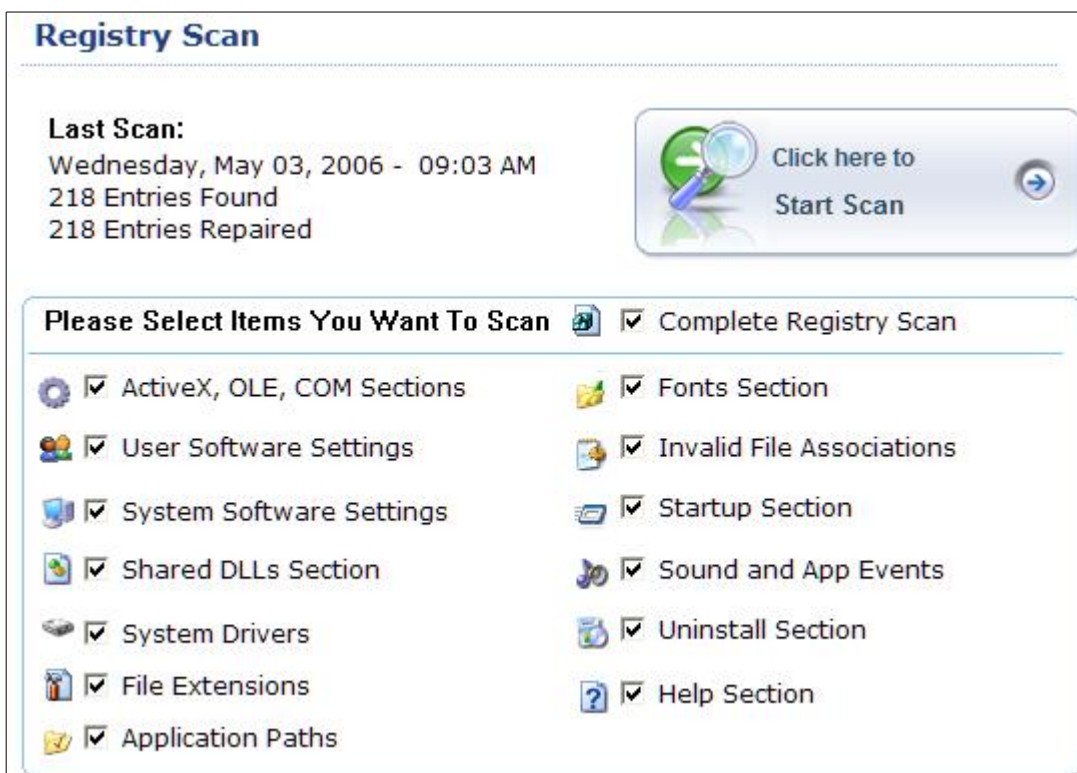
Registry Scan

Last Scan:
Wednesday, May 03, 2006 - 09:03 AM
218 Entries Found
218 Entries Repaired

Click here to
Start Scan

Please Select Items You Want To Scan

☑ Complete Registry Scan

☑ ActiveX, OLE, COM Sections

☑ User Software Settings

☑ System Software Settings

☑ Shared DLLs Section

☑ System Drivers

☑ File Extensions

☑ Application Paths

☑ Fonts Section

☑ Invalid File Associations

☑ Startup Section

☑ Sound and App Events

☑ Uninstall Section

☑ Help Section